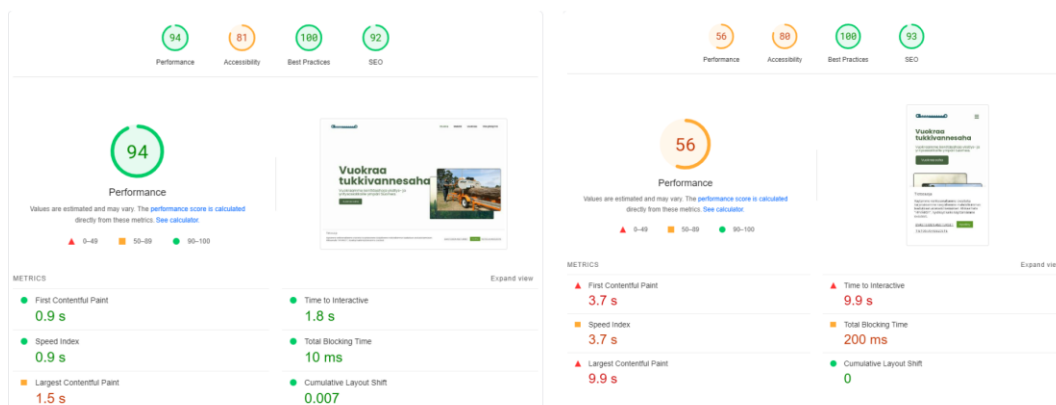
94
Performance
81
Accessibility
100
Best Practices
92
SEO

94

Performance

Values are estimated and may vary. The performance score is calculated directly from these metrics. See calculator.

0–49 50–89 90–100

Vuokraa tukkivannesaha

METRICS

Expand view

First Contentful Paint
0.9 s

Time to Interactive
1.8 s

Speed Index
0.9 s

Total Blocking Time
10 ms

Largest Contentful Paint
1.5 s

Cumulative Layout Shift
0.007

56
Performance
80
Accessibility
100
Best Practices
93
SEO

56

Performance

Values are estimated and may vary. The performance score is calculated directly from these metrics. See calculator.

0–49 50–89 90–100

Vuokraa tukkivannesaha

METRICS

Expand view

First Contentful Paint
3.7 s

Time to Interactive
9.9 s

Speed Index
3.7 s

Total Blocking Time
200 ms

Largest Contentful Paint
9.9 s

Cumulative Layout Shift
0